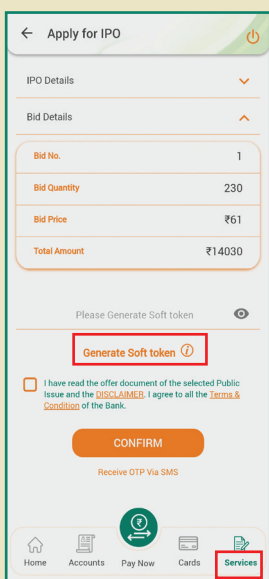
← Apply for IPO

IPO Details

Bid Details

| Bid No. | 1 |
|---|---|
| Bid Quantity | 230 |
| Bid Price | ₹61 |
| Total Amount | ₹14030 |

Please Generate Soft token

Generate Soft token ⓘ

I have read the offer document of the selected Public Issue and the DISCLAIMER. I agree to all the Terms & Condition of the Bank.

CONFIRM

Receive OTP Via SMS

Home Accounts Pay Now Cards Services